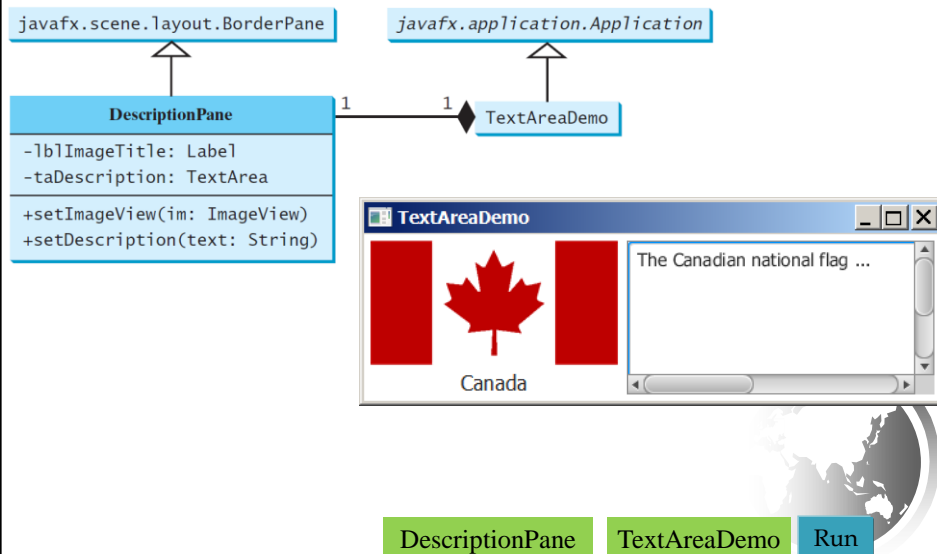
javafx.scene.layout.BorderPane

javafx.application.Application

DescriptionPane

-lblImageTitle: Label
-taDescription: TextArea

+setImageView(im: ImageView)
+setDescription(text: String)

1

1

TextAreaDemo

TextAreaDemo

The Canadian national flag ...

Canada

DescriptionPane

TextAreaDemo

Run